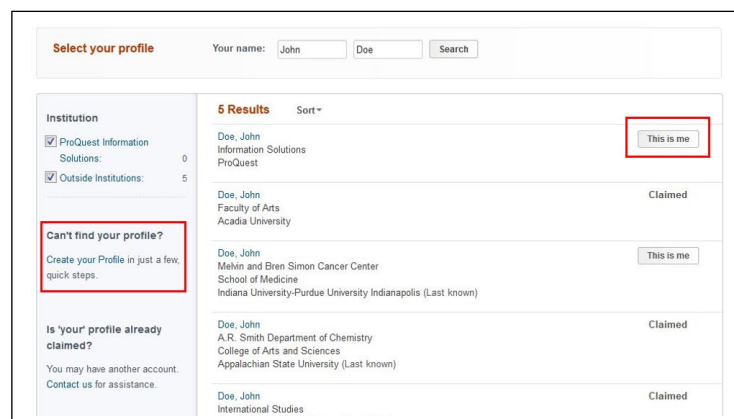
Select your profile

Your name: John Doe Search

Institution

ProQuest Information Solutions: 0

Outside Institutions: 5

Can't find your profile?

Create your Profile in just a few, quick steps.

Is 'your' profile already claimed?

You may have another account. Contact us for assistance.

5 Results Sort

Doe, John
Information Solutions
ProQuest

This is me

Doe, John
Faculty of Arts
Acadia University

Claimed

Doe, John
Melvin and Bren Simon Cancer Center
School of Medicine
Indiana University-Purdue University Indianapolis (Last known)

This is me

Doe, John
A.R. Smith Department of Chemistry
College of Arts and Sciences
Appalachian State University (Last known)

Claimed

Doe, John
International Studies

Claimed